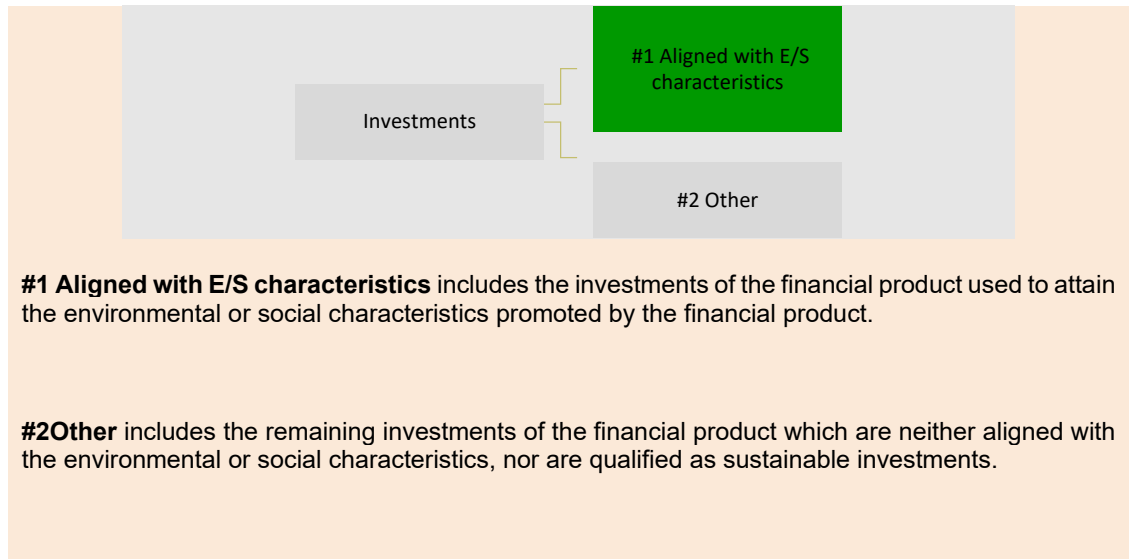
#1 Aligned with E/S characteristics

Investments

#2 Other

**#1 Aligned with E/S characteristics** includes the investments of the financial product used to attain the environmental or social characteristics promoted by the financial product.

**#2Other** includes the remaining investments of the financial product which are neither aligned with the environmental or social characteristics, nor are qualified as sustainable investments.